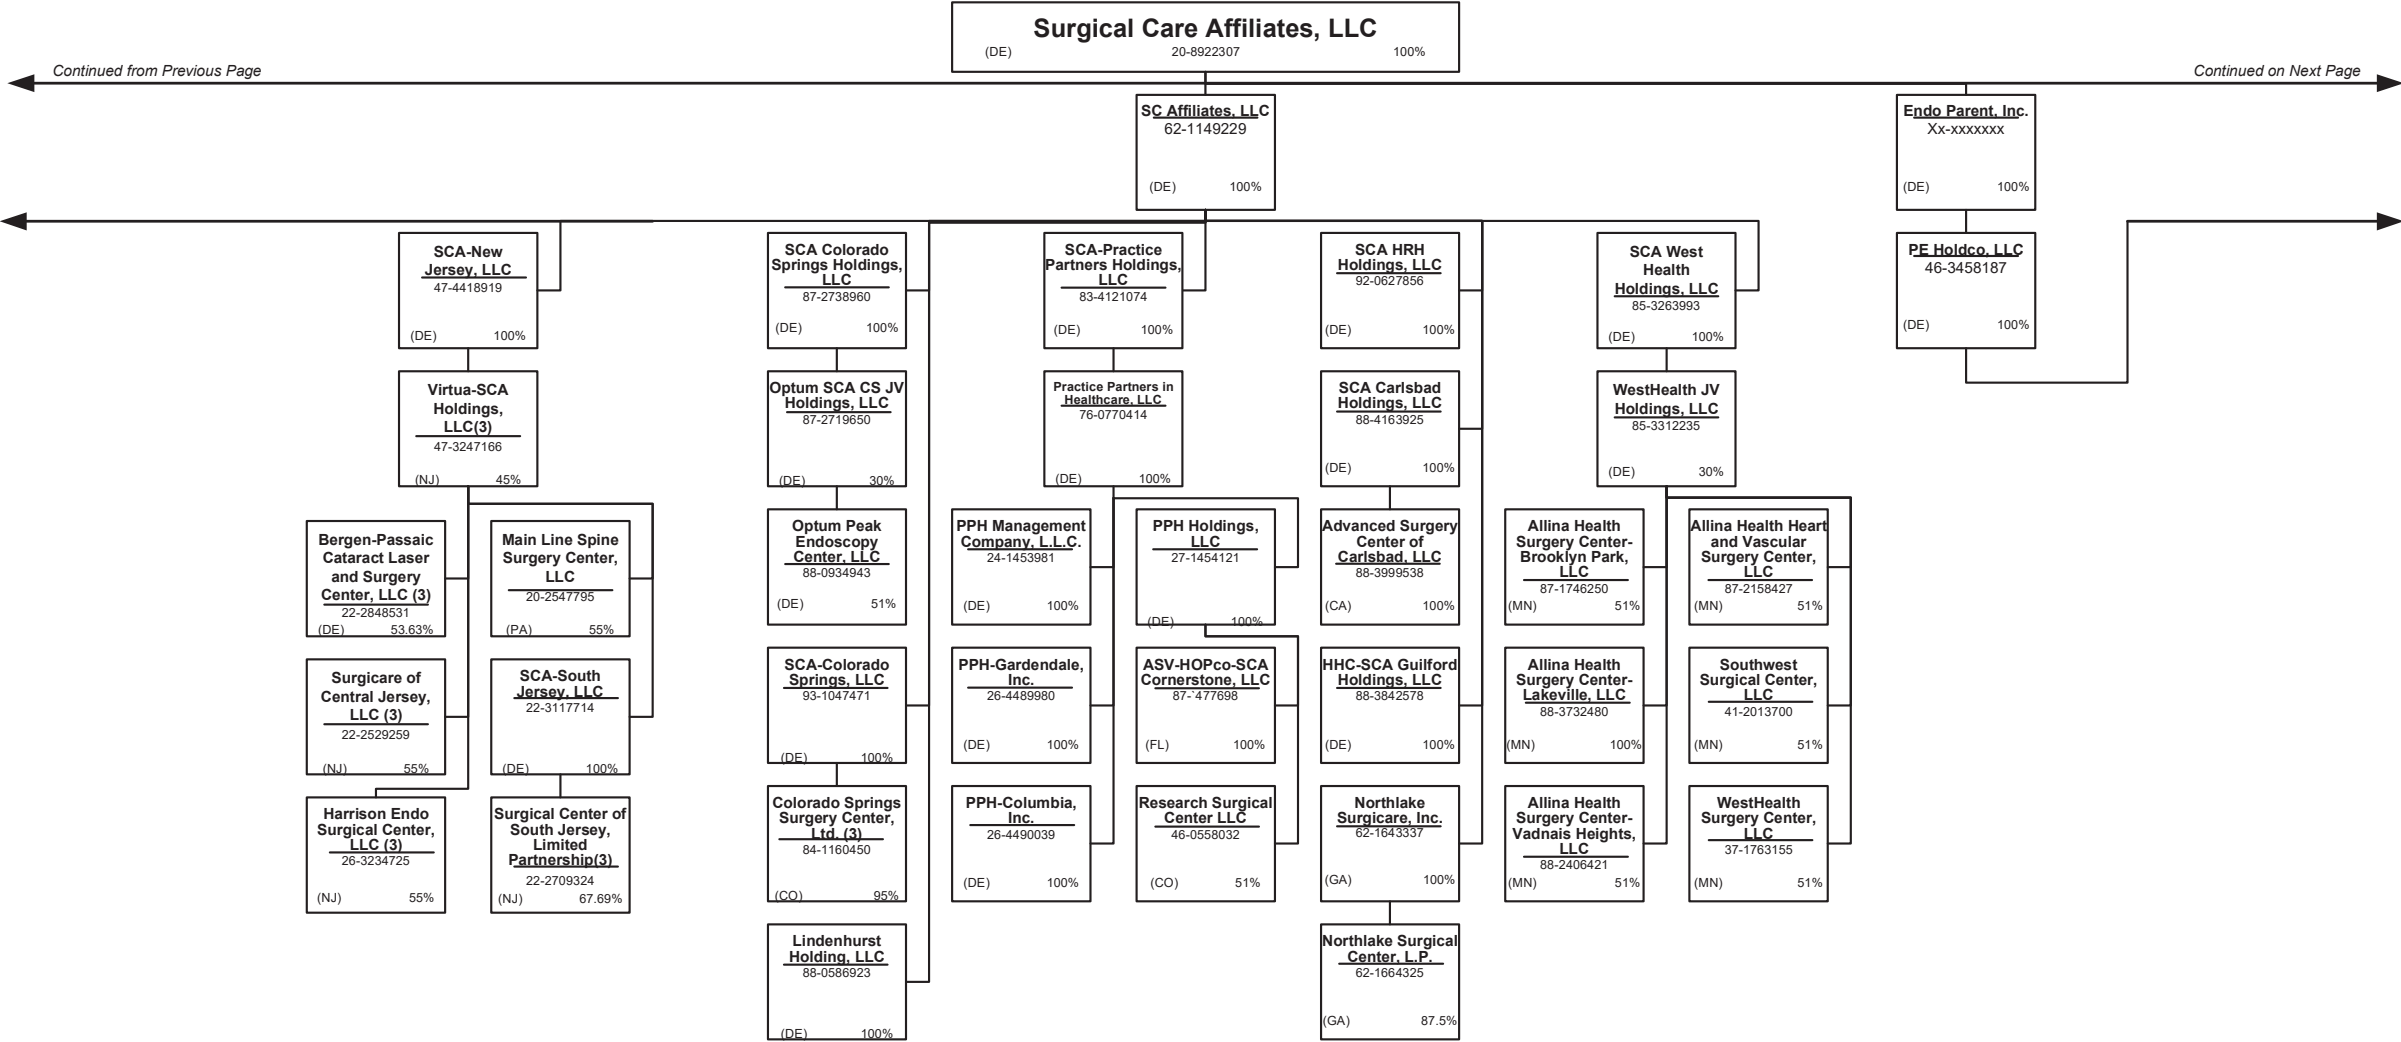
Surgical Care Affiliates, LLC
(DE) 20-8922307 100%

Continued from Previous Page

Continued on Next Page

SC Affiliates, LLC
62-1149229
(DE) 100%

Endo Parent, Inc.
Xx-xxxxxxx
(DE) 100%

PE Holdco, LLC
46-3458187
(DE) 100%

SCA-New Jersey, LLC
47-4418919
(DE) 100%

Virtua-SCA Holdings, LLC(3)
47-3247166
(NJ) 45%

Bergen-Passaic Cataract Laser and Surgery Center, LLC (3)
22-2848531
(DE) 53.63%

Main Line Spine Surgery Center, LLC
20-2547795
(PA) 55%

Surgicare of Central Jersey, LLC (3)
22-2529259
(NJ) 55%

SCA-South Jersey, LLC
22-3117714
(DE) 100%

Harrison Endo Surgical Center, LLC (3)
26-3234725
(NJ) 55%

Surgical Center of South Jersey, Limited Partnership(3)
22-2709324
(NJ) 67.69%

SCA Colorado Springs Holdings, LLC
87-2738960
(DE) 100%

Optum SCA CS JV Holdings, LLC
87-2719650
(DE) 30%

Optum Peak Endoscopy Center, LLC
88-0934943
(DE) 51%

SCA-Colorado Springs, LLC
93-1047471
(DE) 100%

Colorado Springs Surgery Center, Ltd. (3)
84-1160450
(CO) 95%

Lindenhurst Holding, LLC
88-0586923
(DE) 100%

SCA-Practice Partners Holdings, LLC
83-4121074
(DE) 100%

Practice Partners in Healthcare, LLC
76-0770414
(DE) 100%

PPH Management Company, L.L.C.
24-1453981
(DE) 100%

PPH Holdings, LLC
27-1454121
(DE) 100%

PPH-Gardendale, Inc.
26-4489980
(DE) 100%

ASV-HOPco-SCA Cornerstone, LLC
87-`477698
(FL) 100%

PPH-Columbia, Inc.
26-4490039
(DE) 100%

Research Surgical Center LLC
46-0558032
(CO) 51%

SCA HRH Holdings, LLC
92-0627856
(DE) 100%

SCA Carlsbad Holdings, LLC
88-4163925
(DE) 100%

Advanced Surgery Center of Carlsbad, LLC
88-3999538
(CA) 100%

HHC-SCA Guilford Holdings, LLC
88-3842578
(DE) 100%

Northlake Surgicare, Inc.
62-1643337
(GA) 100%

Northlake Surgical Center, L.P.
62-1664325
(GA) 87.5%

SCA West Health Holdings, LLC
85-3263993
(DE) 100%

WestHealth JV Holdings, LLC
85-3312235
(DE) 30%

Allina Health Surgery Center-Brooklyn Park, LLC
87-1746250
(MN) 51%

Allina Health Heart and Vascular Surgery Center, LLC
87-2158427
(MN) 51%

Allina Health Surgery Center-Lakeville, LLC
88-3732480
(MN) 100%

Southwest Surgical Center, LLC
41-2013700
(MN) 51%

Allina Health Surgery Center-Vadnais Heights, LLC
88-2406421
(MN) 51%

WestHealth Surgery Center, LLC
37-1763155
(MN) 51%